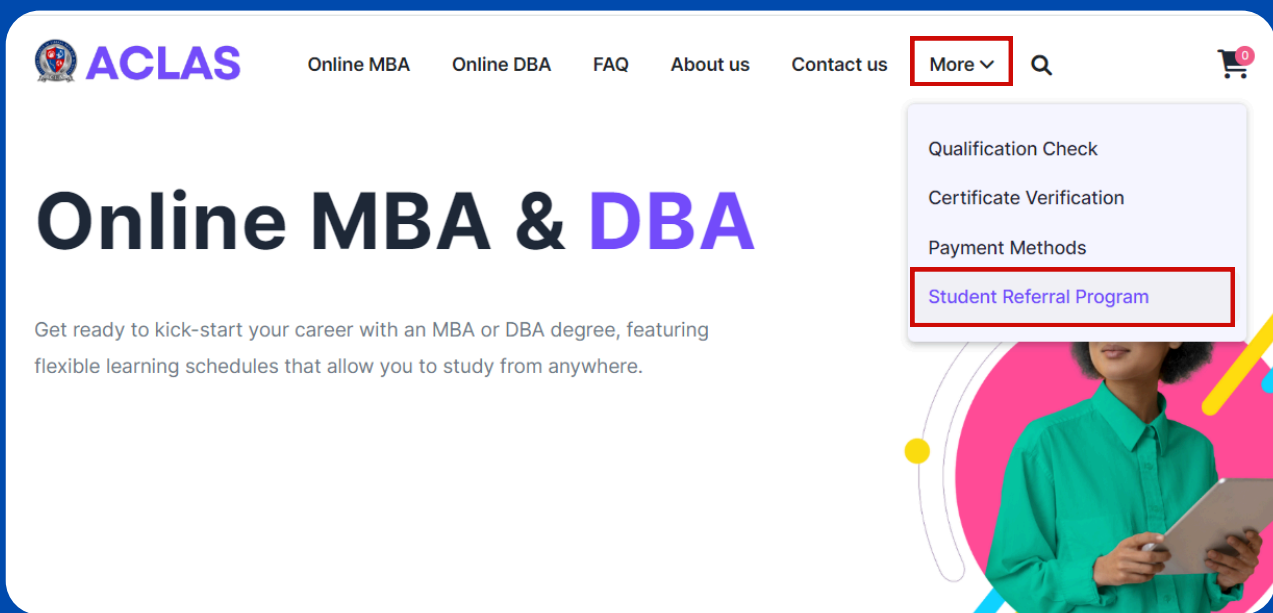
ACLAS

Online MBA Online DBA FAQ About us Contact us More

0

Qualification Check

Certificate Verification

Payment Methods

Student Referral Program

Online MBA & DBA

Get ready to kick-start your career with an MBA or DBA degree, featuring flexible learning schedules that allow you to study from anywhere.